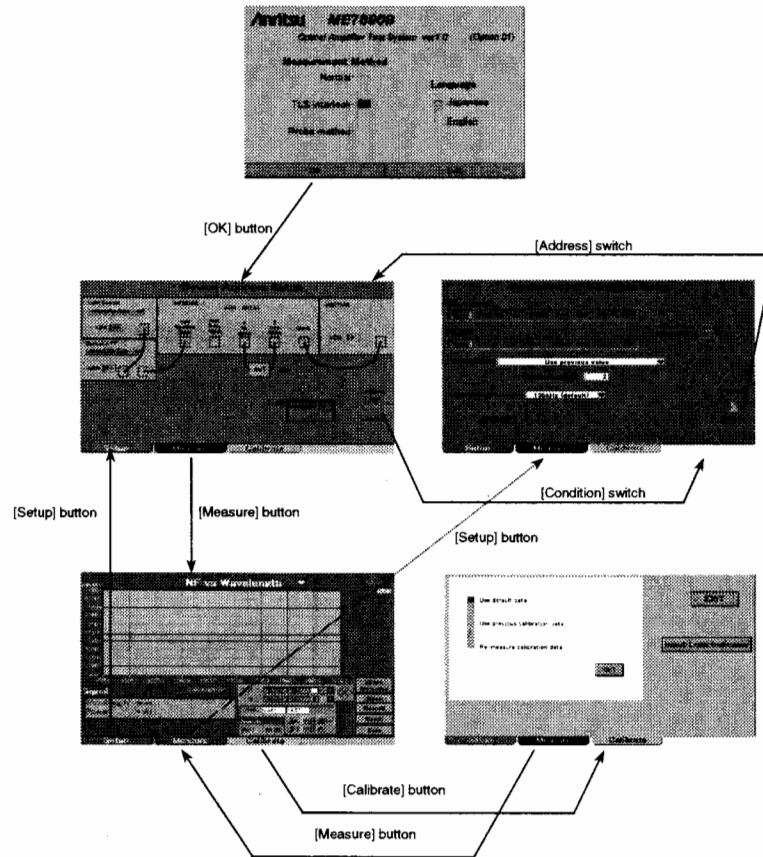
Anritsu ME7800B
Optical Amplifier Test System ver1.0 (Option 01)
Measurement Method
Normal
Language
TLS interlock
Japanese
English
Probe method

[OK] button

[Address] switch

Use previous value

[Condition] switch

[Setup] button

[Measure] button

[Setup] button

NF vs Wavelength

Use default data
Use previous calibration data
Re-measure calibration data

EXIT

[Calibrate] button

[Measure] button